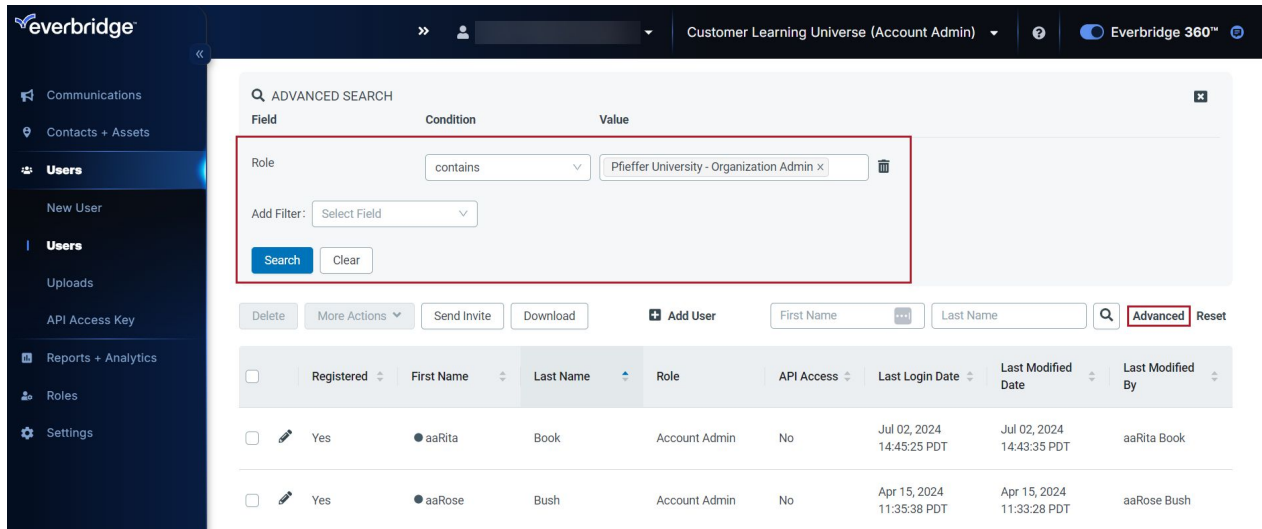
everbridge

«

»

Customer Learning Universe (Account Admin)

Everbridge 360™

Communications

Contacts + Assets

Users

New User

Users

Uploads

API Access Key

Reports + Analytics

Roles

Settings

ADVANCED SEARCH

Field | Condition | Value

Role | contains | Pfieffer University - Organization Admin ×

Add Filter: Select Field

Search | Clear

Delete | More Actions | Send Invite | Download | Add User | First Name | Last Name | Advanced | Reset

| | Registered | First Name | Last Name | Role | API Access | Last Login Date | Last Modified Date | Last Modified By |
|---|---|---|---|---|---|---|---|---|
| | Yes | aaRita | Book | Account Admin | No | Jul 02, 2024 14:45:25 PDT | Jul 02, 2024 14:43:35 PDT | aaRita Book |
| | Yes | aaRose | Bush | Account Admin | No | Apr 15, 2024 11:35:38 PDT | Apr 15, 2024 11:33:28 PDT | aaRose Bush |